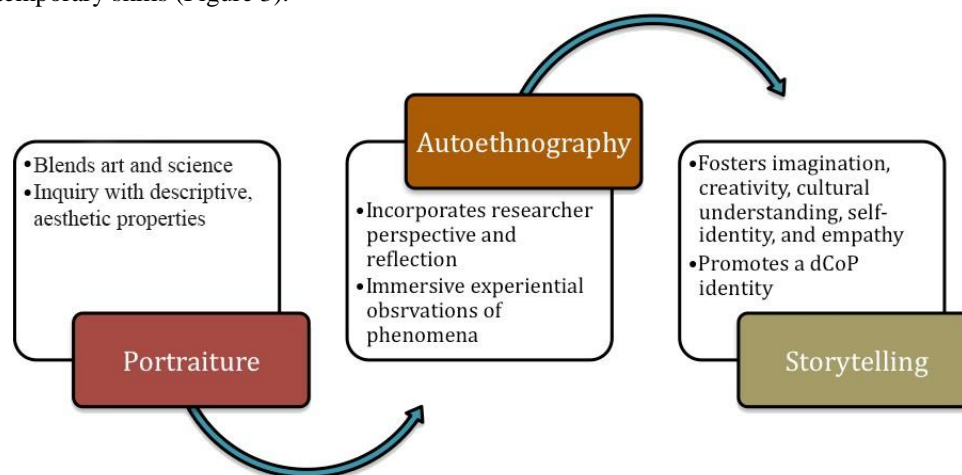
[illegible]mporary skills (Figure 3).

•Blends art and science
•Inquiry with descriptive, aesthetic properties

Portraiture

Autoethnography

•Incorporates researcher perspective and reflection
•Immersive experiential obsrvations of phenomena

•Fosters imagination, creativity, cultural understanding, self-identity, and empathy
•Promotes a dCoP identity

Storytelling